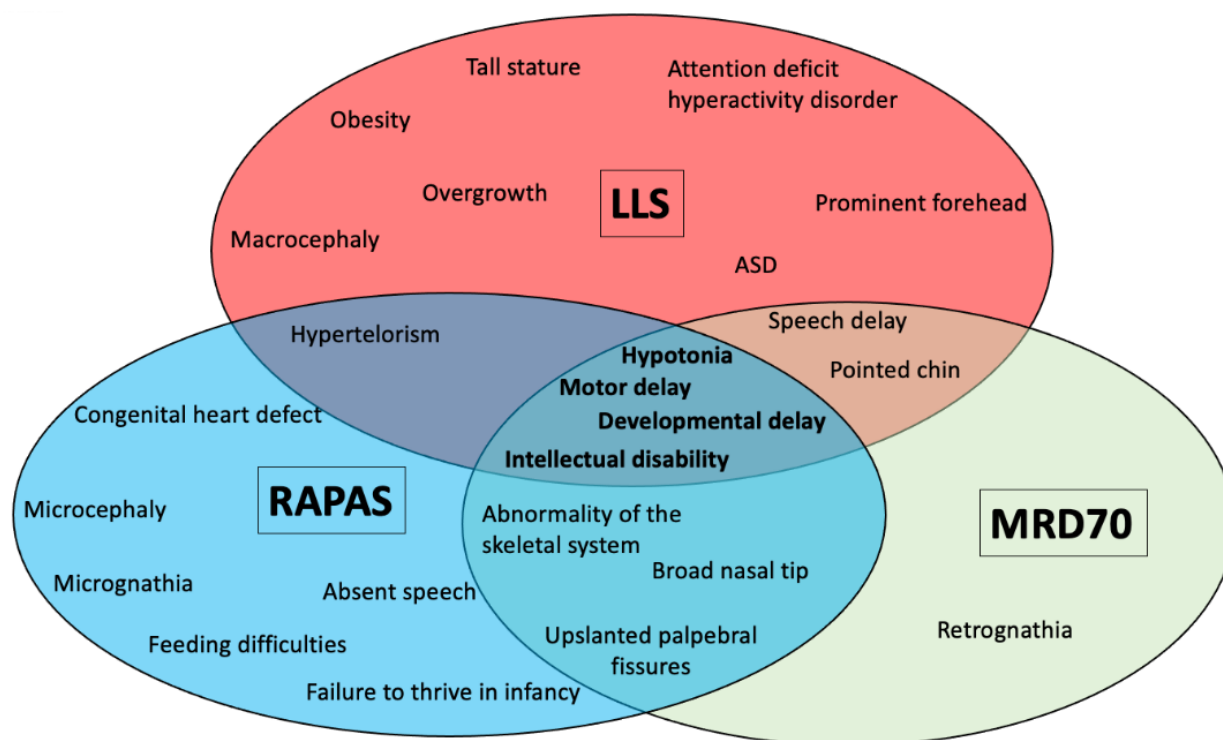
Tall stature
Attention deficit hyperactivity disorder
Obesity
Overgrowth
LLS
Prominent forehead
Macrocephaly
ASD
Hypertelorism
Speech delay
Hypotonia
Pointed chin
Motor delay
Congenital heart defect
Developmental delay
Intellectual disability
Microcephaly
RAPAS
Abnormality of the skeletal system
MRD70
Broad nasal tip
Micrognathia
Absent speech
Upslanted palpebral fissures
Retrognathia
Feeding difficulties
Failure to thrive in infancy